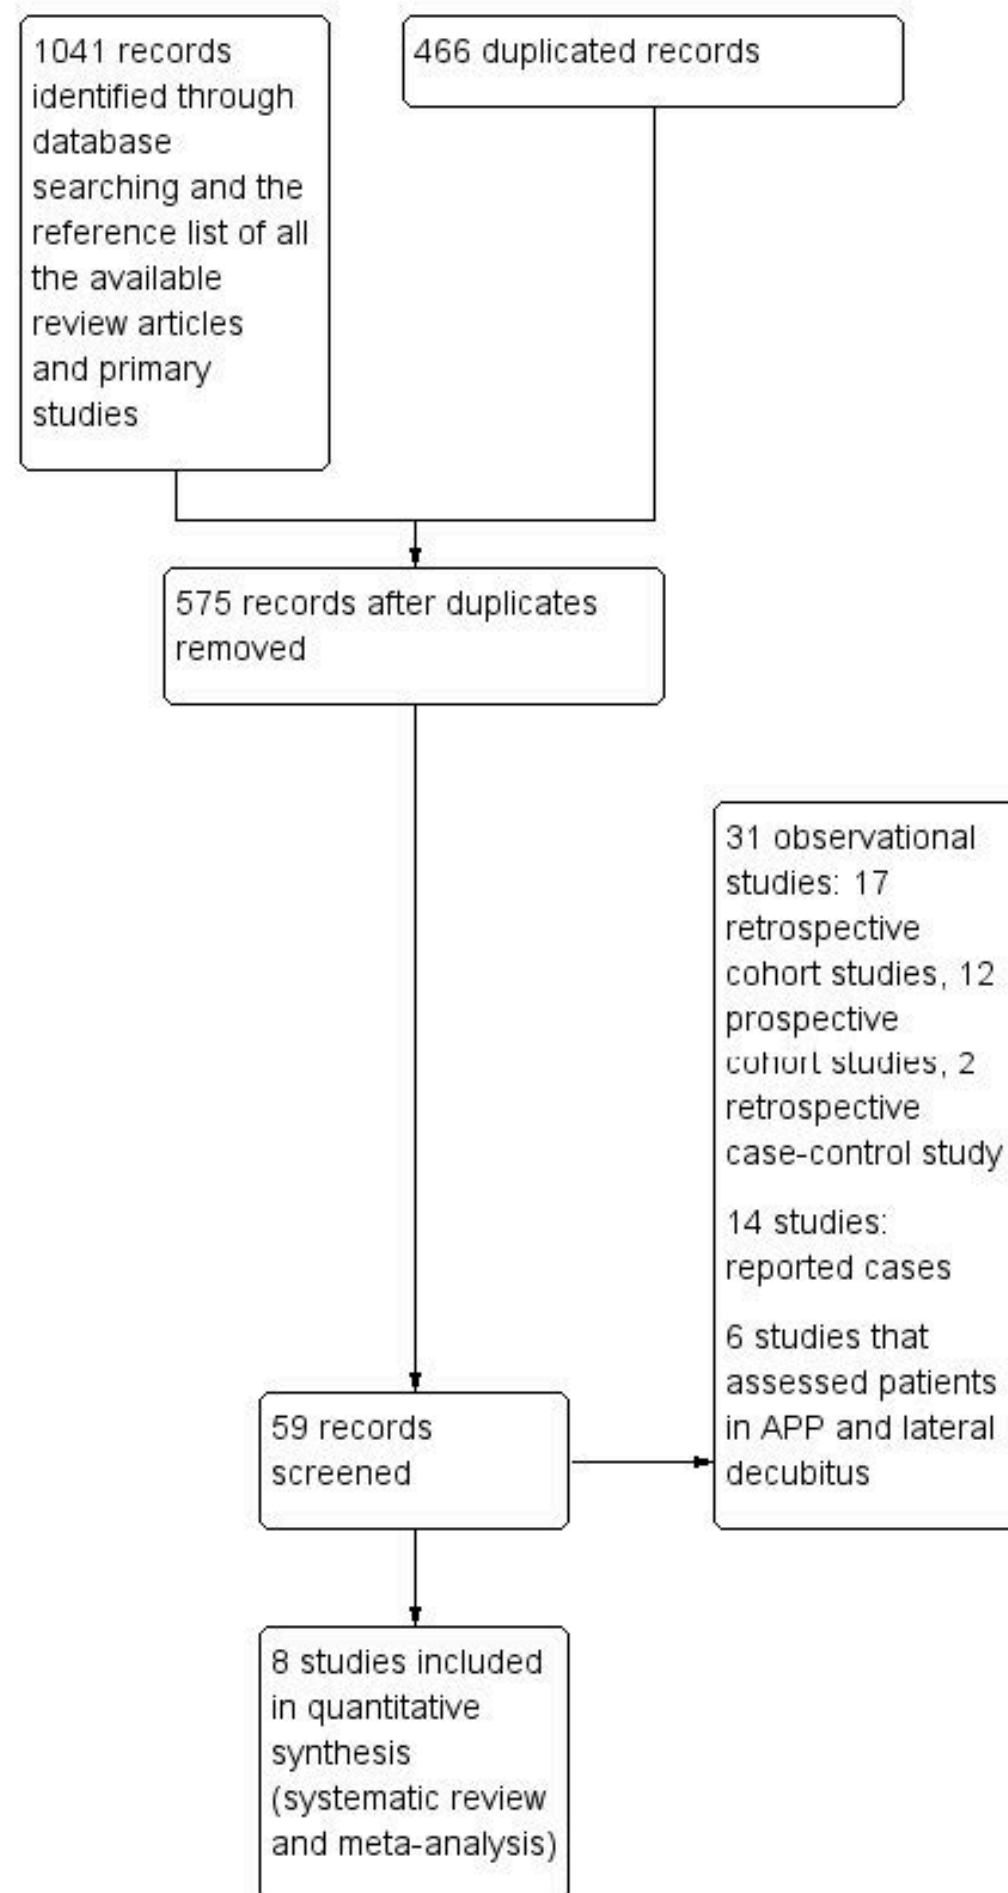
1041 records identified through database searching and the reference list of all the available review articles and primary studies

466 duplicated records

575 records after duplicates removed

31 observational studies: 17 retrospective cohort studies, 12 prospective cohort studies, 2 retrospective case-control study

14 studies: reported cases

6 studies that assessed patients in APP and lateral decubitus

59 records screened

8 studies included in quantitative synthesis (systematic review and meta-analysis)